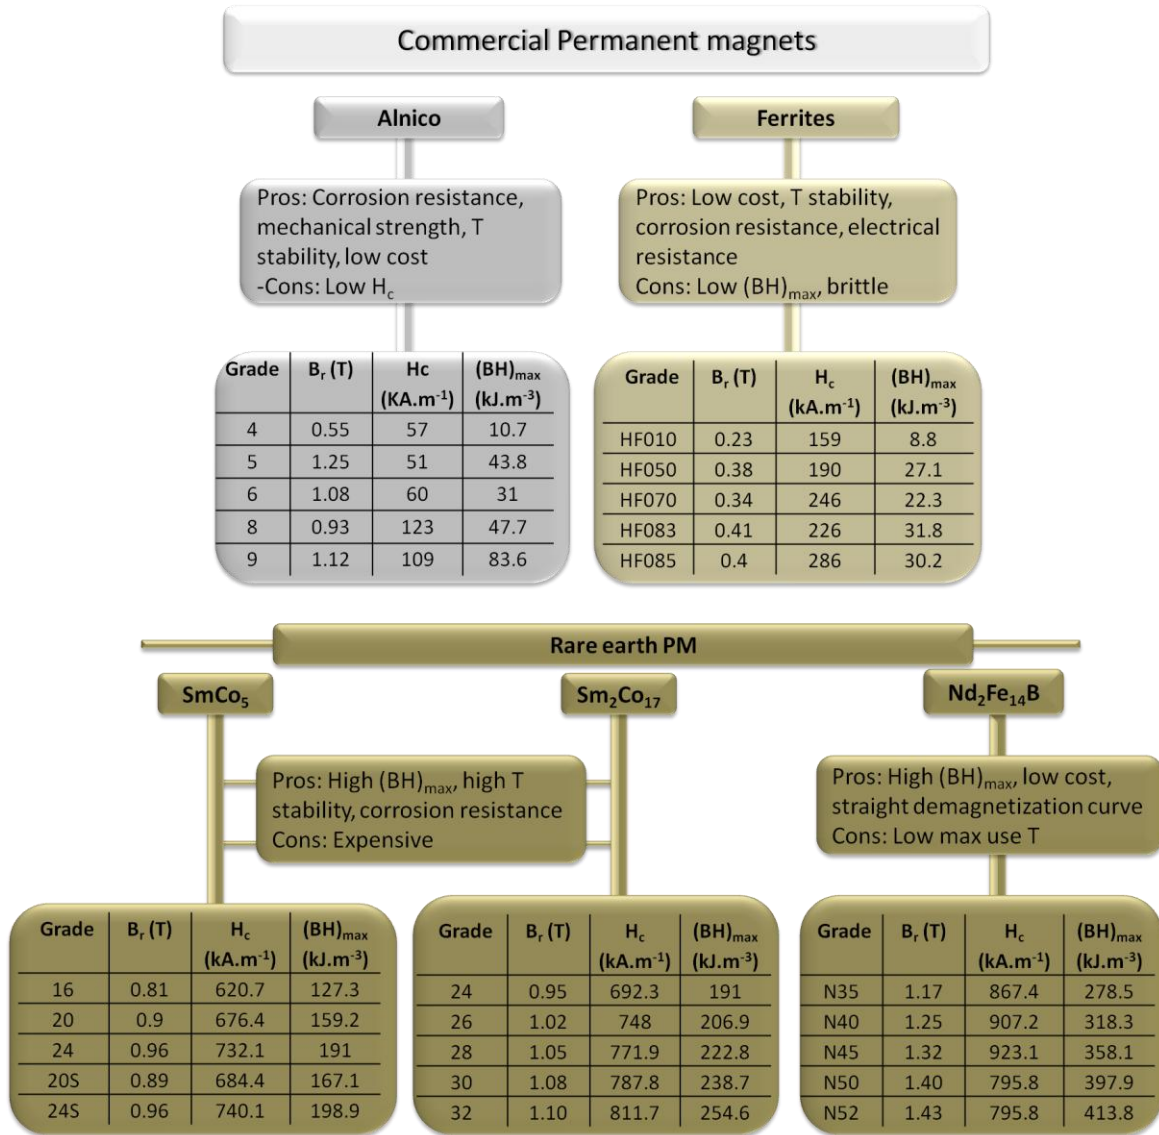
Commercial Permanent magnets

Alnico

Pros: Corrosion resistance, mechanical strength, T stability, low cost
-Cons: Low $H_c$

| Grade | $B_r$ (T) | Hc ($KA.m^{-1}$) | $(BH)_{max}$ ($kJ.m^{-3}$) |
|---|---|---|---|
| 4 | 0.55 | 57 | 10.7 |
| 5 | 1.25 | 51 | 43.8 |
| 6 | 1.08 | 60 | 31 |
| 8 | 0.93 | 123 | 47.7 |
| 9 | 1.12 | 109 | 83.6 |

Ferrites

Pros: Low cost, T stability, corrosion resistance, electrical resistance
Cons: Low $(BH)_{max}$, brittle

| Grade | $B_r$ (T) | $H_c$ ($kA.m^{-1}$) | $(BH)_{max}$ ($kJ.m^{-3}$) |
|---|---|---|---|
| HF010 | 0.23 | 159 | 8.8 |
| HF050 | 0.38 | 190 | 27.1 |
| HF070 | 0.34 | 246 | 22.3 |
| HF083 | 0.41 | 226 | 31.8 |
| HF085 | 0.4 | 286 | 30.2 |

Rare earth PM

$SmCo_5$

$Sm_2Co_{17}$

$Nd_2Fe_{14}B$

Pros: High $(BH)_{max}$, high T stability, corrosion resistance
Cons: Expensive

Pros: High $(BH)_{max}$, low cost, straight demagnetization curve
Cons: Low max use T

| Grade | $B_r$ (T) | $H_c$ ($kA.m^{-1}$) | $(BH)_{max}$ ($kJ.m^{-3}$) |
|---|---|---|---|
| 16 | 0.81 | 620.7 | 127.3 |
| 20 | 0.9 | 676.4 | 159.2 |
| 24 | 0.96 | 732.1 | 191 |
| 20S | 0.89 | 684.4 | 167.1 |
| 24S | 0.96 | 740.1 | 198.9 |

| Grade | $B_r$ (T) | $H_c$ ($kA.m^{-1}$) | $(BH)_{max}$ ($kJ.m^{-3}$) |
|---|---|---|---|
| 24 | 0.95 | 692.3 | 191 |
| 26 | 1.02 | 748 | 206.9 |
| 28 | 1.05 | 771.9 | 222.8 |
| 30 | 1.08 | 787.8 | 238.7 |
| 32 | 1.10 | 811.7 | 254.6 |

| Grade | $B_r$ (T) | $H_c$ ($kA.m^{-1}$) | $(BH)_{max}$ ($kJ.m^{-3}$) |
|---|---|---|---|
| N35 | 1.17 | 867.4 | 278.5 |
| N40 | 1.25 | 907.2 | 318.3 |
| N45 | 1.32 | 923.1 | 358.1 |
| N50 | 1.40 | 795.8 | 397.9 |
| N52 | 1.43 | 795.8 | 413.8 |